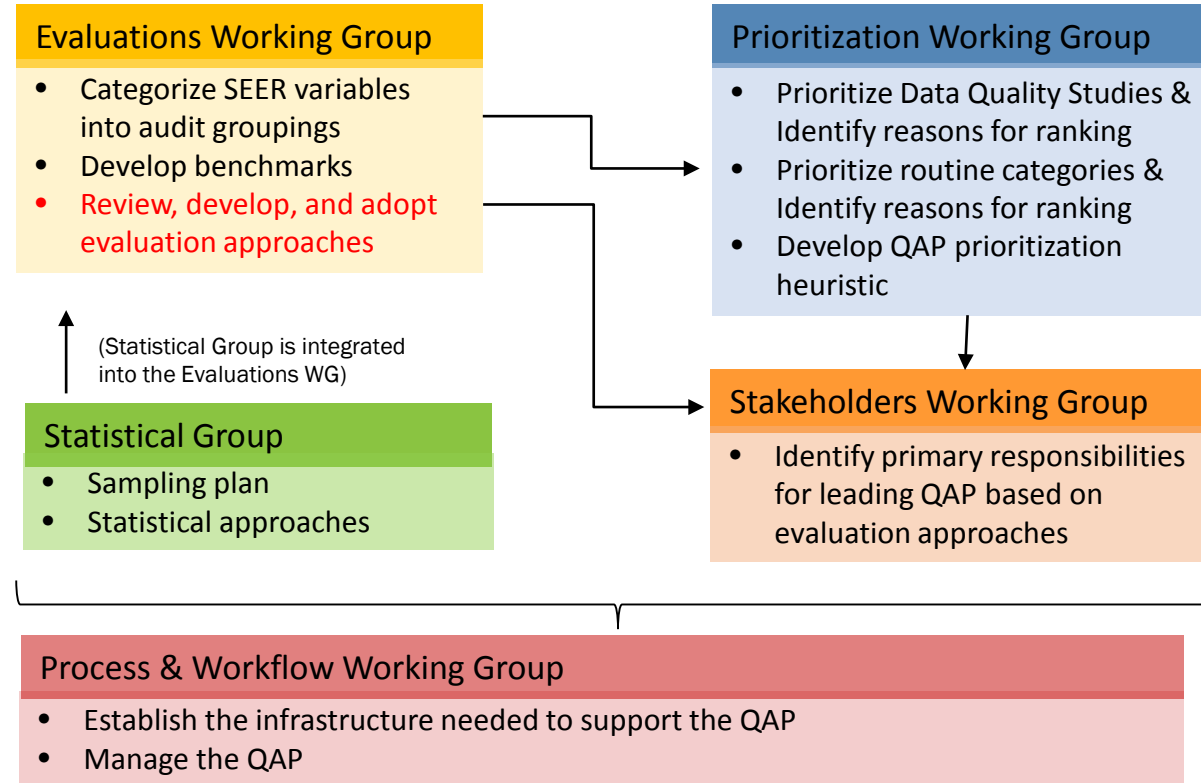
Evaluations Working Group

- Categorize SEER variables into audit groupings
- Develop benchmarks
- Review, develop, and adopt evaluation approaches

Prioritization Working Group

- Prioritize Data Quality Studies & Identify reasons for ranking
- Prioritize routine categories & Identify reasons for ranking
- Develop QAP prioritization heuristic

(Statistical Group is integrated into the Evaluations WG)

Stakeholders Working Group

- Identify primary responsibilities for leading QAP based on evaluation approaches

Statistical Group

- Sampling plan
- Statistical approaches

Process & Workflow Working Group

- Establish the infrastructure needed to support the QAP
- Manage the QAP